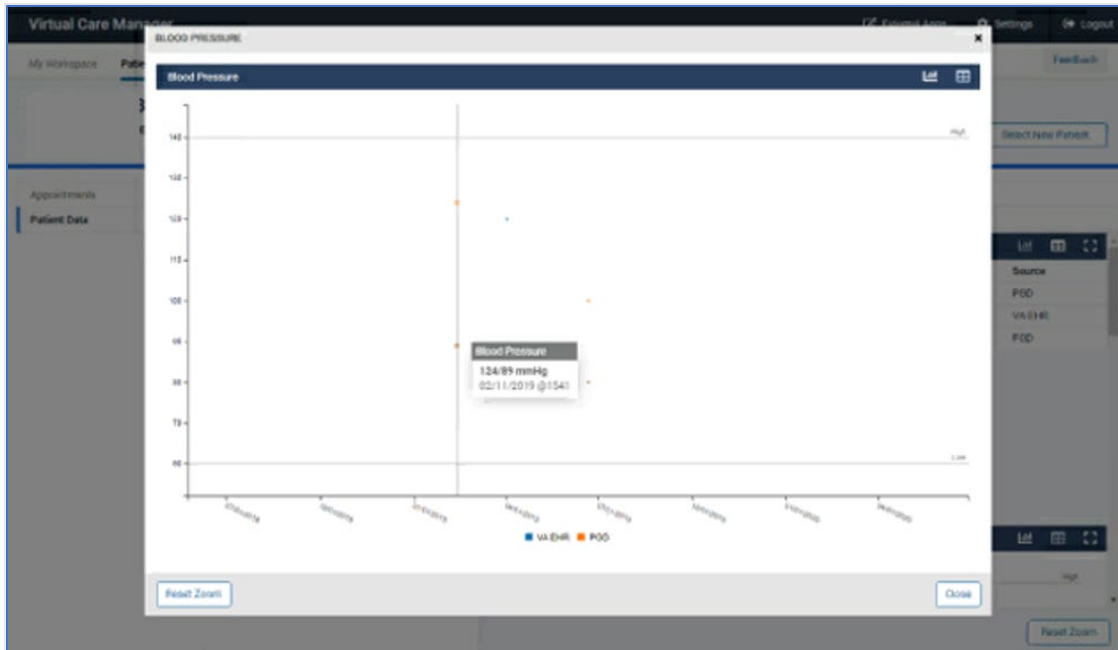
Virtual Care Manager

External Apps   Settings   Logout

My Workspace   Patie

Feedback

Select New Patient

Appointments

Patient Data

BLOOD PRESSURE ×

Blood Pressure

140
130
120
110
100
90
80
70
60

High

Low

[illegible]

Blood Pressure
124/89 mmHg
02/11/2019 @1541

VA EHR   PGD

Source
PGD
VA EHR
PGD

High

Reset Zoom

Close

Reset Zoom